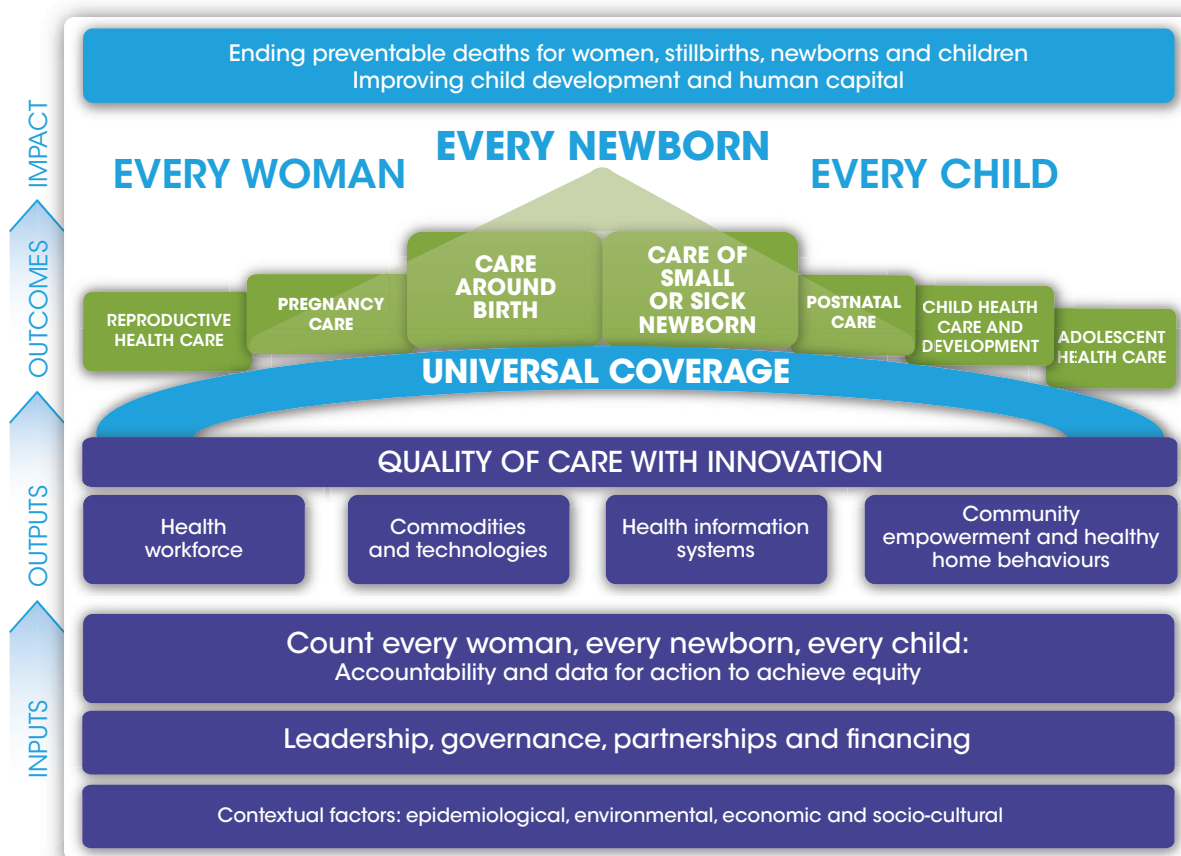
IMPACT
OUTCOMES
OUTPUTS
INPUTS

Ending preventable deaths for women, stillbirths, newborns and children
Improving child development and human capital

EVERY WOMAN

EVERY NEWBORN

EVERY CHILD

REPRODUCTIVE HEALTH CARE

PREGNANCY CARE

CARE AROUND BIRTH

CARE OF SMALL OR SICK NEWBORN

POSTNATAL CARE

CHILD HEALTH CARE AND DEVELOPMENT

ADOLESCENT HEALTH CARE

UNIVERSAL COVERAGE

QUALITY OF CARE WITH INNOVATION

Health workforce

Commodities and technologies

Health information systems

Community empowerment and healthy home behaviours

Count every woman, every newborn, every child:
Accountability and data for action to achieve equity

Leadership, governance, partnerships and financing

Contextual factors: epidemiological, environmental, economic and socio-cultural